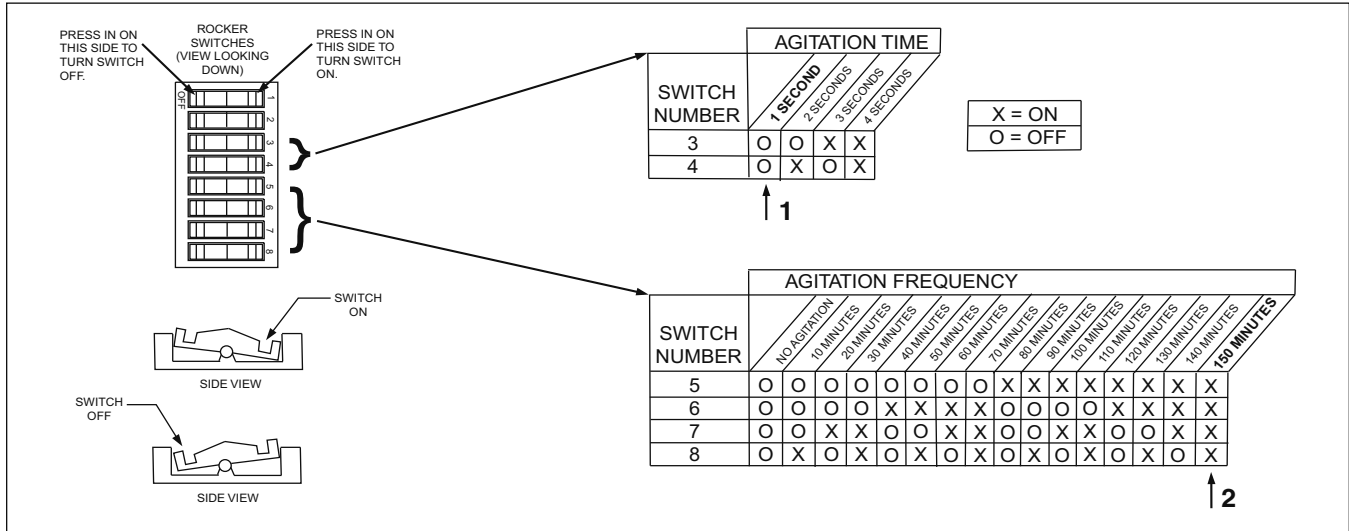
PRESS IN ON THIS SIDE TO TURN SWITCH OFF.

ROCKER SWITCHES (VIEW LOOKING DOWN)

PRESS IN ON THIS SIDE TO TURN SWITCH ON.

OFF

1
2
3
4
5
6
7
8

SWITCH ON

SIDE VIEW

SWITCH OFF

SIDE VIEW

AGITATION TIME

| SWITCH NUMBER | 1 SECOND | 2 SECONDS | 3 SECONDS | 4 SECONDS |
|---|---|---|---|---|
| 3 | O | O | X | X |
| 4 | O | X | O | X |

1

X = ON
O = OFF

AGITATION FREQUENCY

| SWITCH NUMBER | NO AGITATION | 10 MINUTES | 20 MINUTES | 30 MINUTES | 40 MINUTES | 50 MINUTES | 60 MINUTES | 70 MINUTES | 80 MINUTES | 90 MINUTES | 100 MINUTES | 110 MINUTES | 120 MINUTES | 130 MINUTES | 140 MINUTES | 150 MINUTES |
|---|---|---|---|---|---|---|---|---|---|---|---|---|---|---|---|---|
| 5 | O | O | O | O | O | O | O | O | X | X | X | X | X | X | X | X |
| 6 | O | O | O | O | X | X | X | X | O | O | O | O | X | X | X | X |
| 7 | O | O | X | X | O | O | X | X | O | O | X | X | O | O | X | X |
| 8 | O | X | O | X | O | X | O | X | O | X | O | X | O | X | O | X |

2